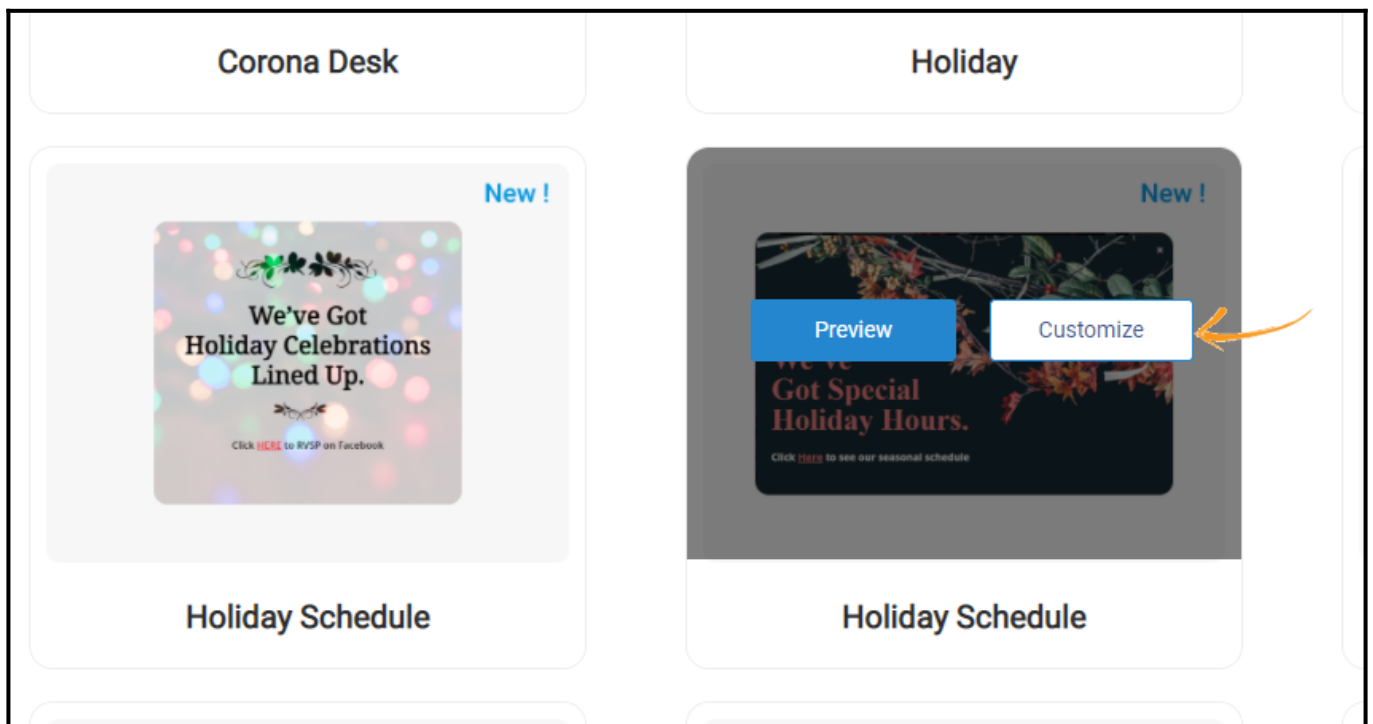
Corona Desk

Holiday

New !

We've Got Holiday Celebrations Lined Up.

Click HERE to RVSP on Facebook

Holiday Schedule

New !

Preview

Customize

We've Got Special Holiday Hours.

Click Here to see our seasonal schedule

Holiday Schedule